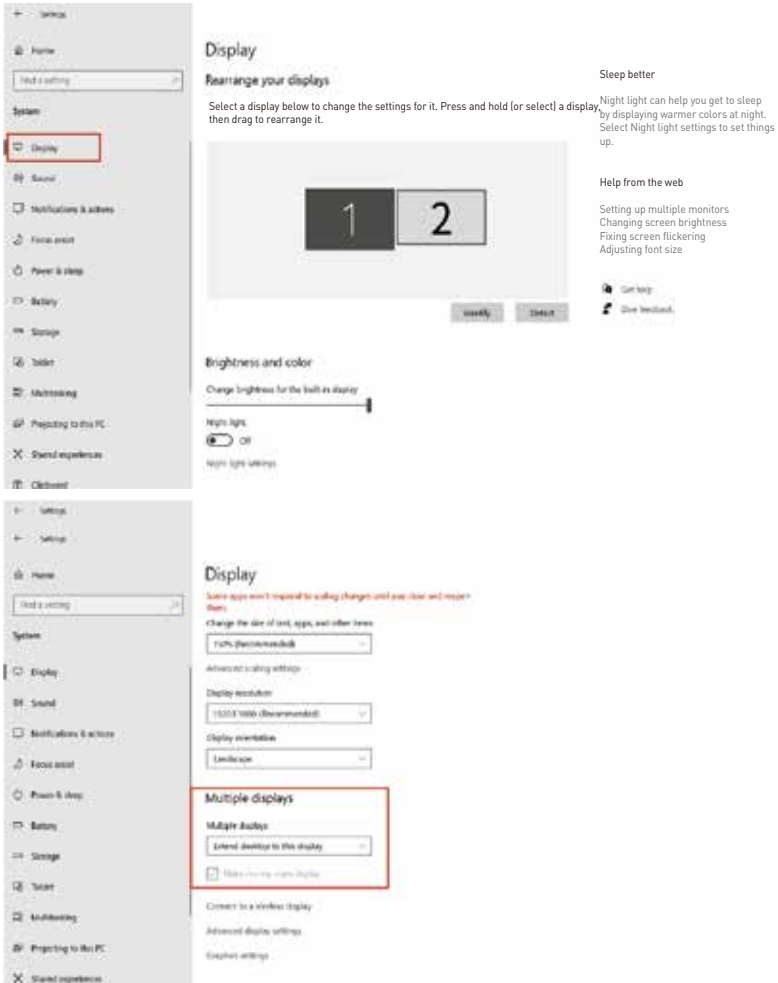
← Settings

Home

Find a setting

System

Display

Sound

Notifications & actions

Focus assist

Power & sleep

Battery

Storage

Tablet

Multitasking

Projecting to this PC

Shared experiences

Clipboard

Display

Rearrange your displays

Select a display below to change the settings for it. Press and hold (or select) a display, then drag to rearrange it.

1

2

Identify

Detect

Brightness and color

Change brightness for the built-in display

Night light

Off

Night light settings

Sleep better

Night light can help you get to sleep by displaying warmer colors at night. Select Night light settings to set things up.

Help from the web

Setting up multiple monitors
Changing screen brightness
Fixing screen flickering
Adjusting font size

Get help

Give feedback

← Settings

← Settings

Home

Find a setting

System

Display

Sound

Notifications & actions

Focus assist

Power & sleep

Battery

Storage

Tablet

Multitasking

Projecting to this PC

Shared experiences

Display

Some apps won't respond to scaling changes until you close and reopen them.

Change the size of text, apps, and other items

150% (Recommended)

Advanced scaling settings

Display resolution

1920 X 1080 (Recommended)

Display orientation

Landscape

Multiple displays

Multiple displays

Extend desktop to this display

Make this my main display

Connect to a wireless display

Advanced display settings

Graphics settings